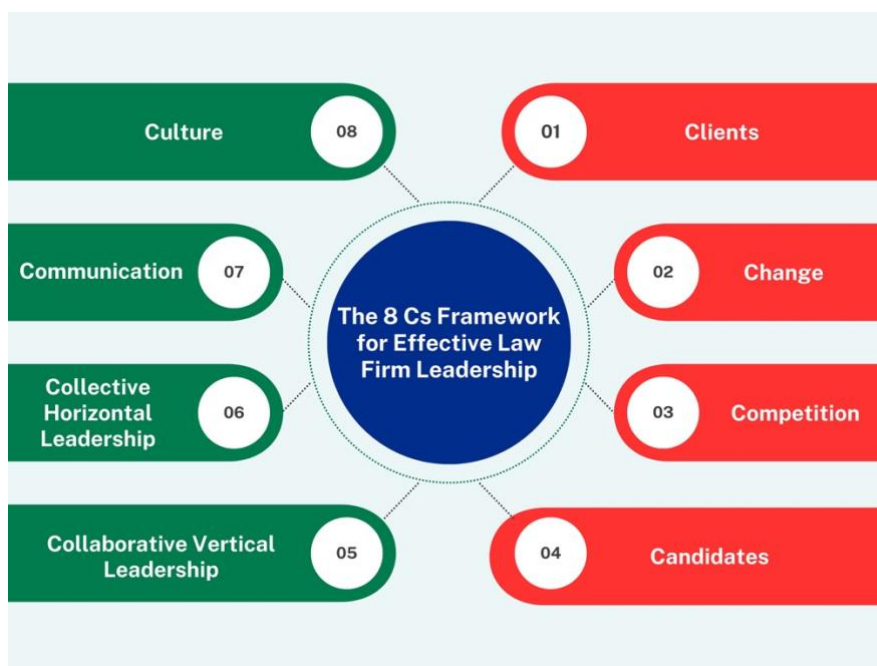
The 8 Cs Framework for Effective Law Firm Leadership

01 Clients

02 Change

03 Competition

04 Candidates

05 Collaborative Vertical Leadership

06 Collective Horizontal Leadership

07 Communication

08 Culture